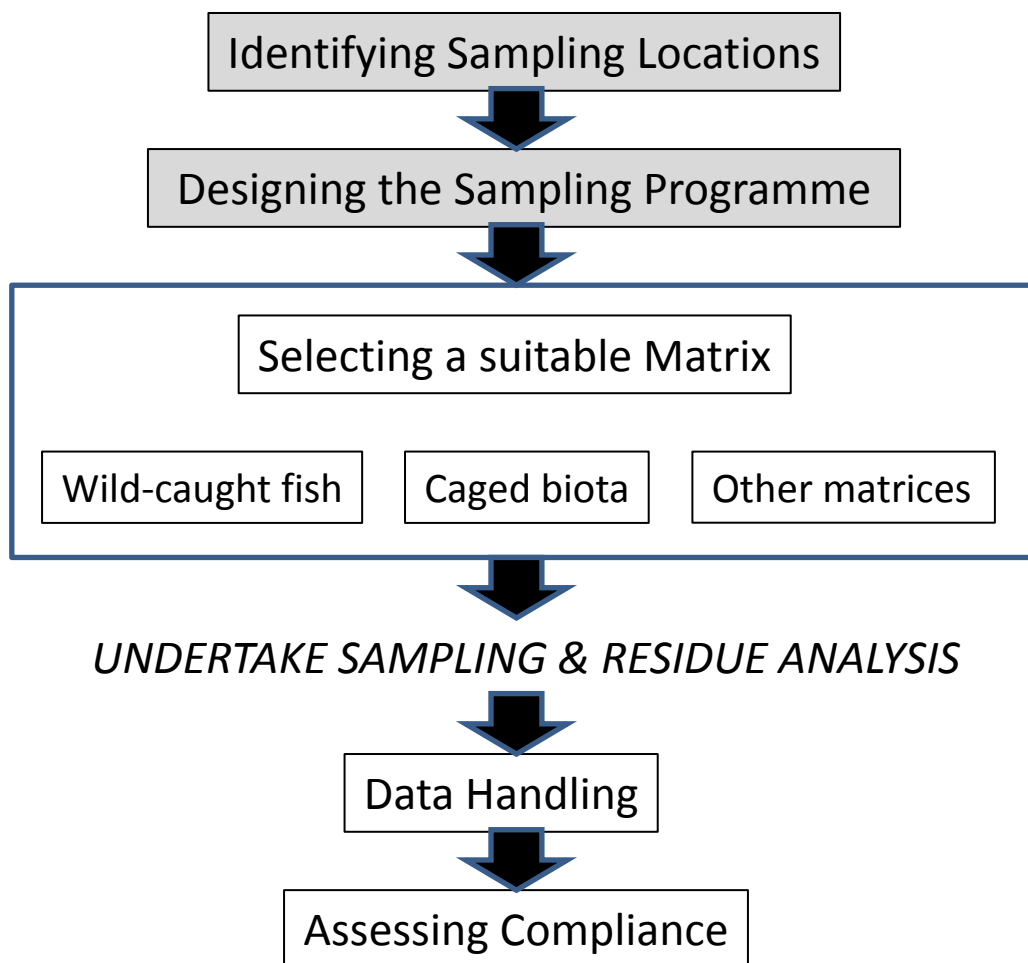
Identifying Sampling Locations

Designing the Sampling Programme

Selecting a suitable Matrix

Wild-caught fish

Caged biota

Other matrices

*UNDERTAKE SAMPLING & RESIDUE ANALYSIS*

Data Handling

Assessing Compliance